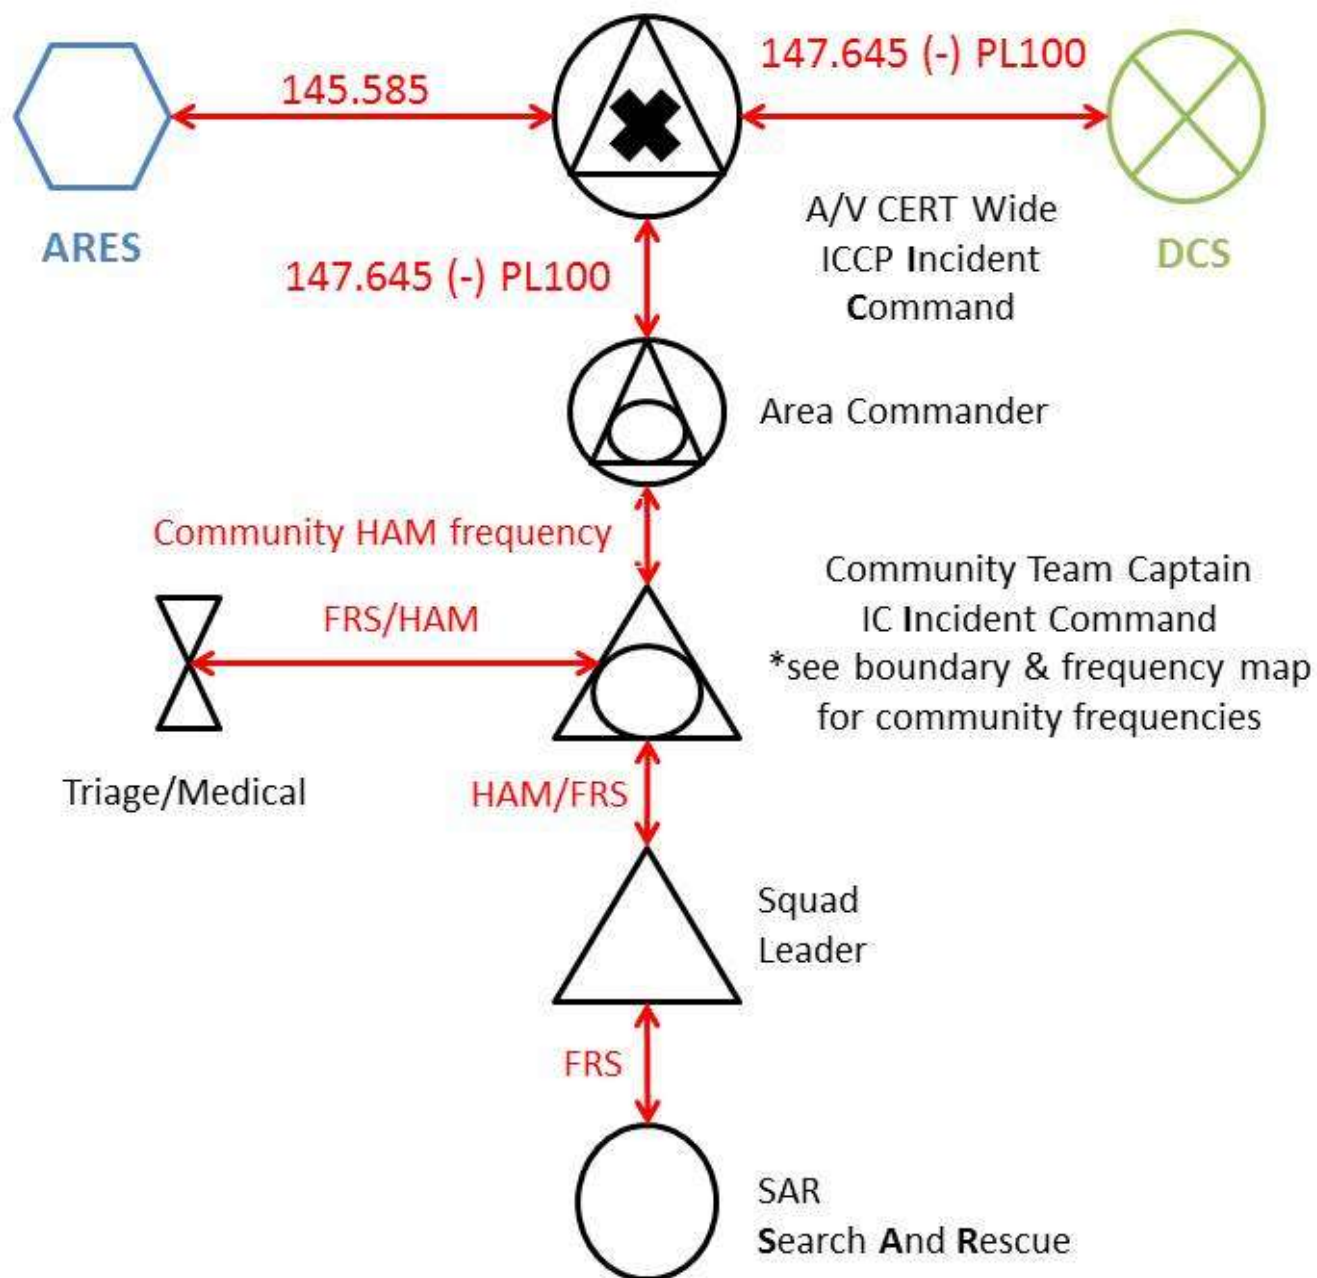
145.585

147.645 (-) PL100

ARES

DCS

A/V CERT Wide
ICCP Incident
Command

147.645 (-) PL100

Area Commander

Community HAM frequency

Community Team Captain
IC Incident Command
*see boundary & frequency map
for community frequencies

FRS/HAM

Triage/Medical

HAM/FRS

Squad
Leader

FRS

SAR
Search And Rescue